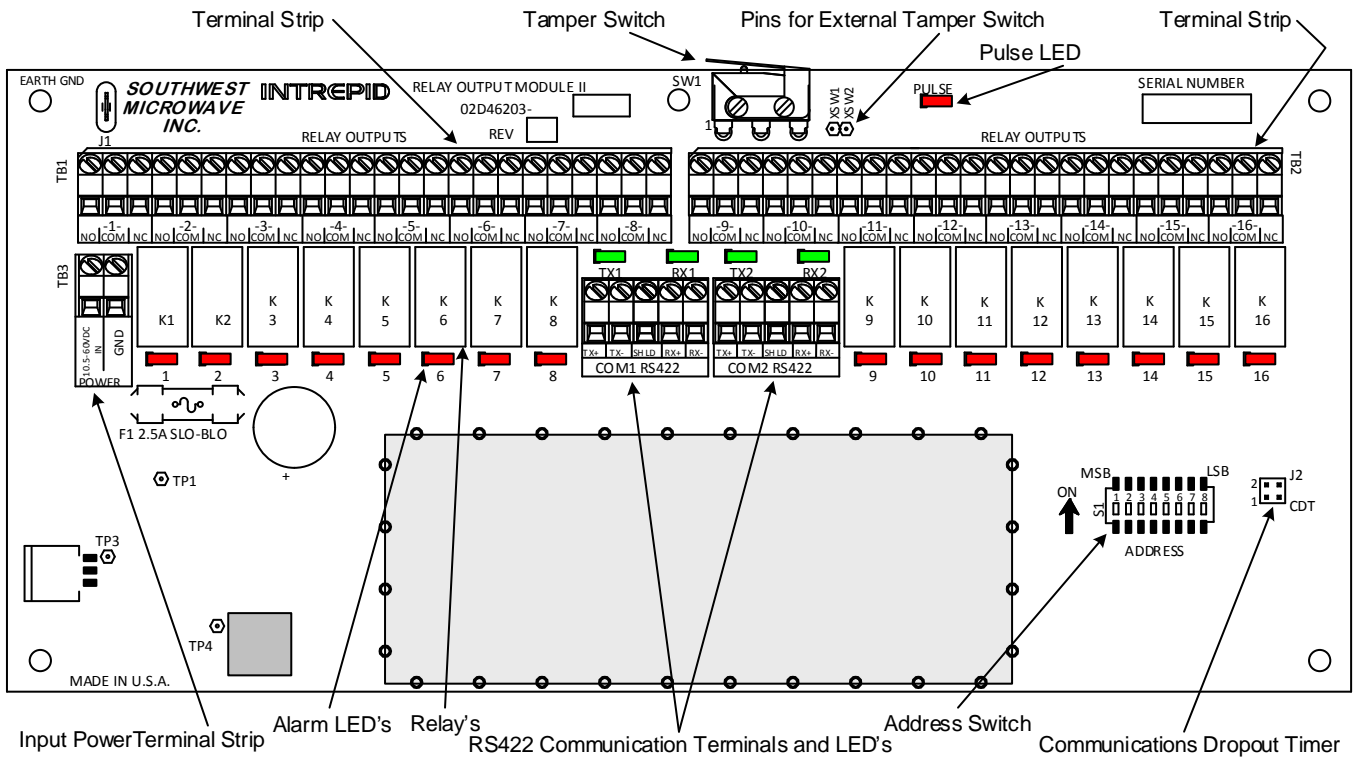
Terminal Strip
Tamper Switch
Pins for External Tamper Switch
Terminal Strip
Pulse LED

EARTH GND
SOUTHWEST MICROWAVE INC.
INTREPID
RELAY OUTPUT MODULE II
02D46203-
REV
SW1
XS W1
XS W2
PULSE
SERIAL NUMBER
J1
RELAY OUTPUTS
RELAY OUTPUTS
TB1
TB2
1

| NO | -1- COM | NC | NO | -2- COM | NC | NO | -3- COM | NC | NO | -4- COM | NC | NO | -5- COM | NC | NO | -6- COM | NC | NO | -7- COM | NC | NO | -8- COM | NC |
|---|---|---|---|---|---|---|---|---|---|---|---|---|---|---|---|---|---|---|---|---|---|---|---|

| NO | -9- COM | NC | NO | -10- COM | NC | NO | -11- COM | NC | NO | -12- COM | NC | NO | -13- COM | NC | NO | -14- COM | NC | NO | -15- COM | NC | NO | -16- COM | NC |
|---|---|---|---|---|---|---|---|---|---|---|---|---|---|---|---|---|---|---|---|---|---|---|---|

TB3
10.5-60VDC IN
GND
POWER
K1 K2 K 3 K 4 K 5 K 6 K 7 K 8
1 2 3 4 5 6 7 8
TX1 RX1 TX2 RX2
TX+ TX- SH LD RX+ RX-
TX+ TX- SH LD RX+ RX-
COM1 RS422
COM2 RS422
K 9 K 10 K 11 K 12 K 13 K 14 K 15 K 16
9 10 11 12 13 14 15 16
F1 2.5A SLO-BLO
+
TP1
TP3
TP4
MSB
LSB
1 2 3 4 5 6 7 8
ON
S1
ADDRESS
J2
2
1
CDT
MADE IN U.S.A.

Input PowerTerminal Strip
Alarm LED's
Relay's
RS422 Communication Terminals and LED's
Address Switch
Communications Dropout Timer